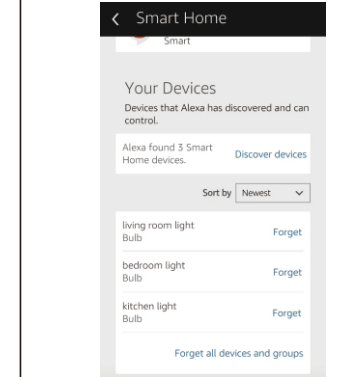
Smart Home

Smart

Your Devices

Devices that Alexa has discovered and can control.

Alexa found 3 Smart Home devices.

Discover devices

Sort by Newest

living room light
Bulb

Forget

bedroom light
Bulb

Forget

kitchen light
Bulb

Forget

Forget all devices and groups